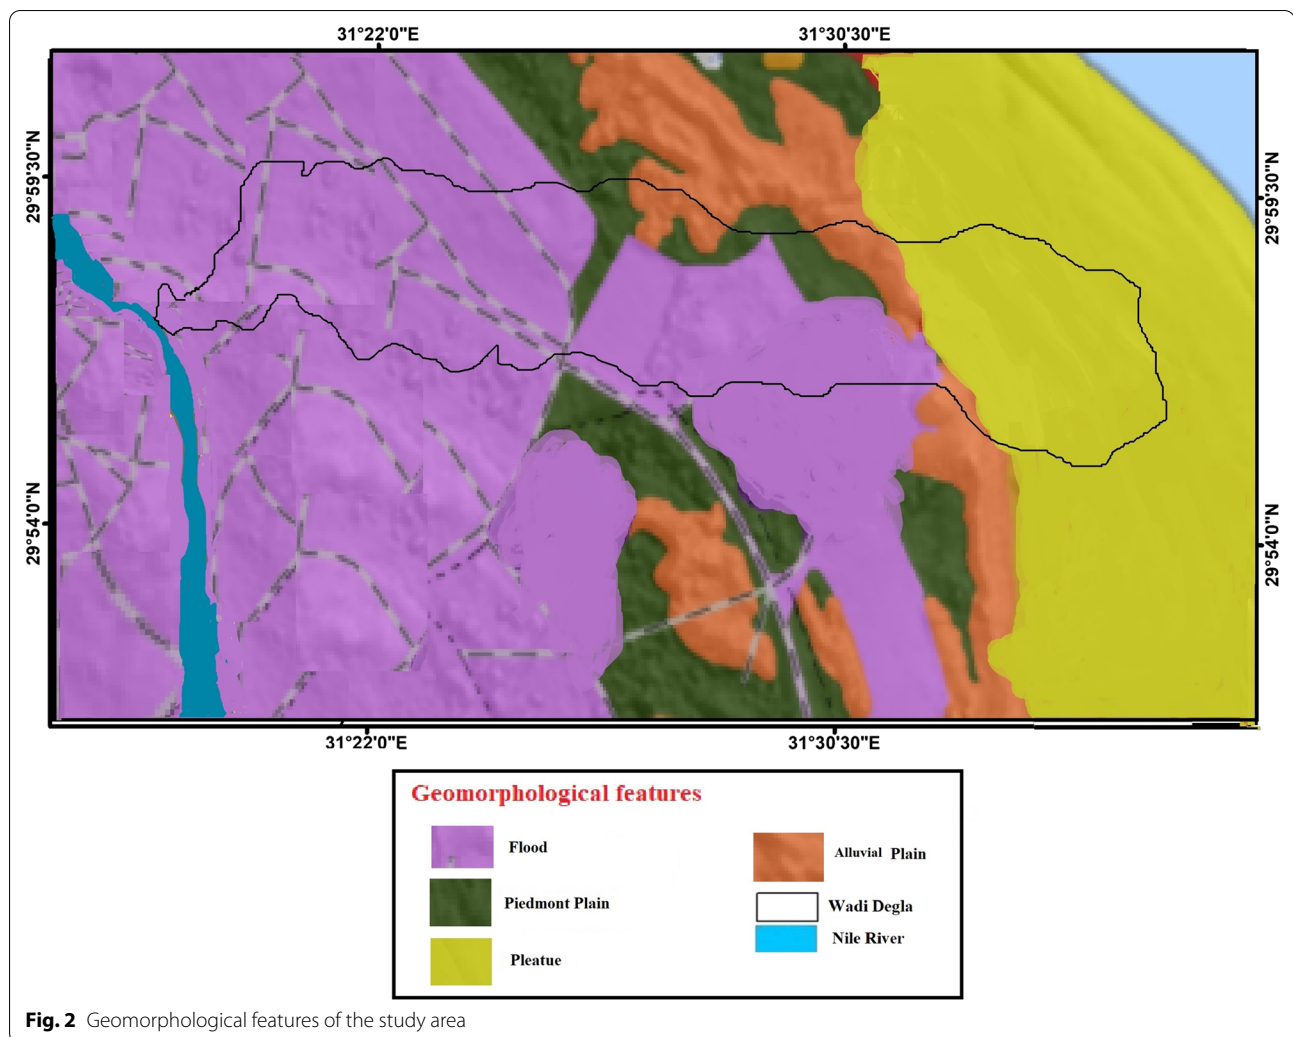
31°22'0"E
31°30'30"E

29°59'30"N
29°54'0"N

29°59'30"N
29°54'0"N

31°22'0"E
31°30'30"E

Geomorphological features

Flood
Piedmont Plain
Pleatue
Alluvial Plain
Wadi Degla
Nile River

Fig. 2 Geomorphological features of the study area